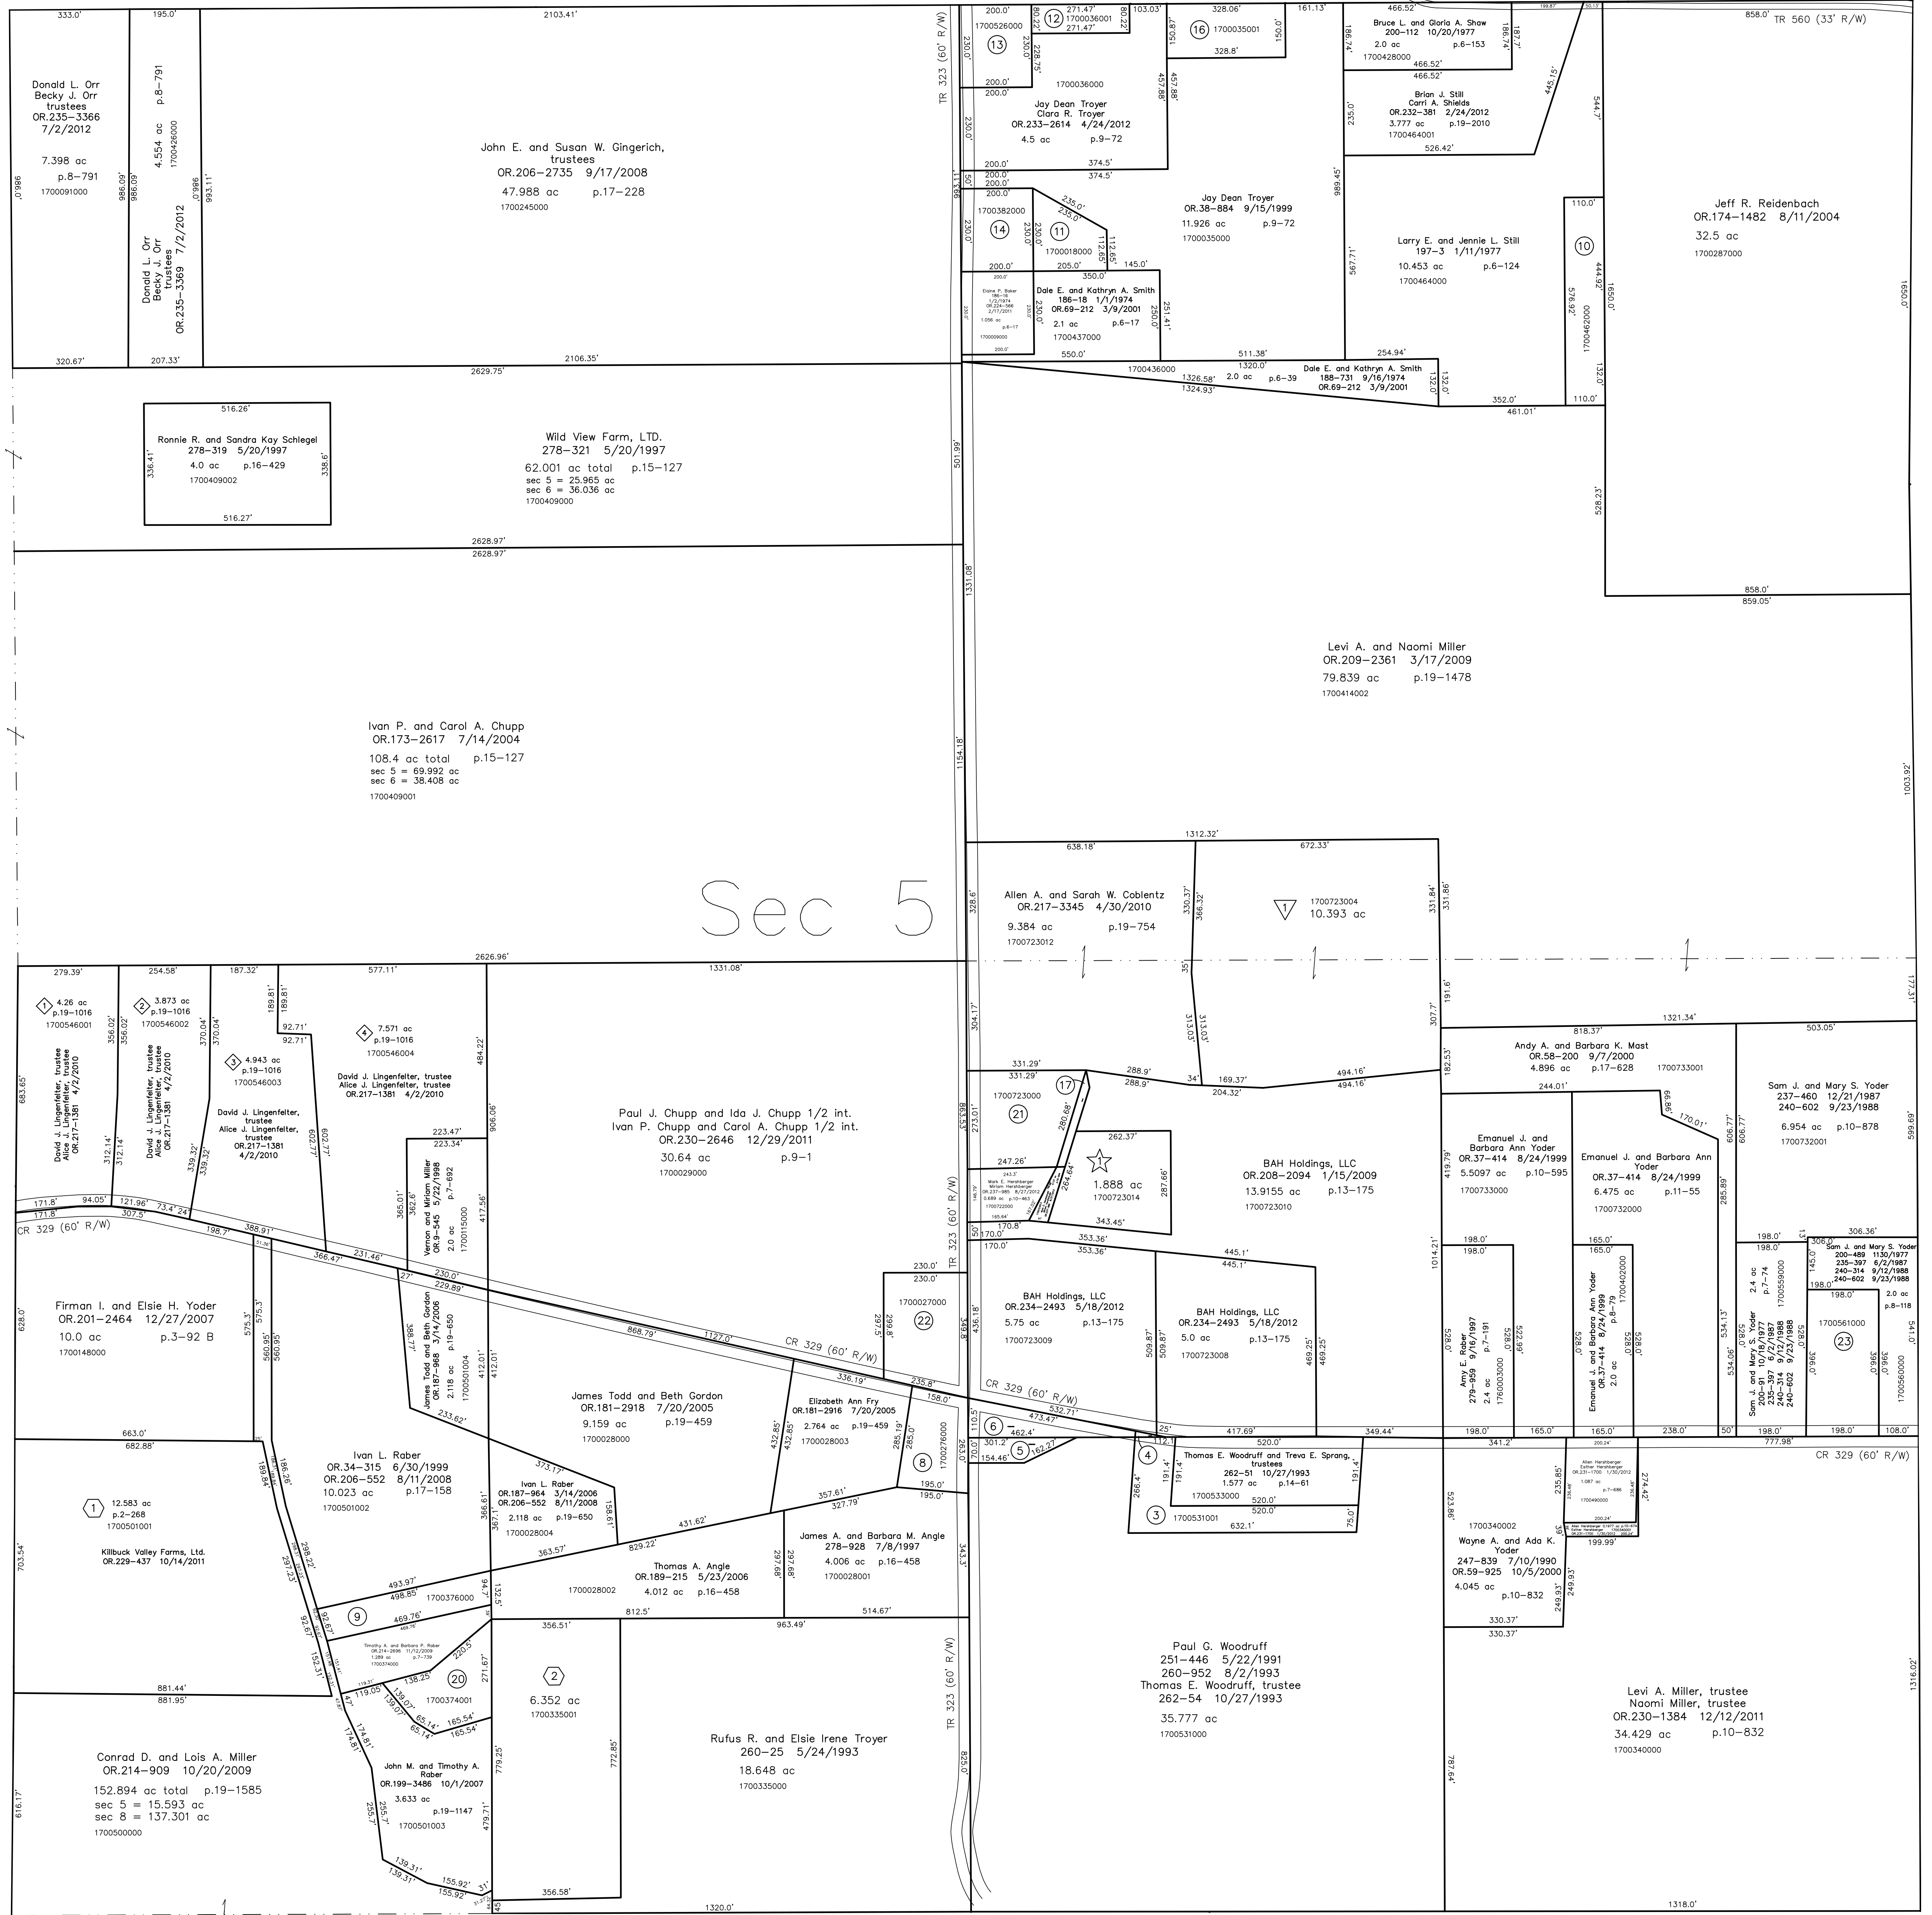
333.0'
195.0'
2103.41'
Donald L. Orr
Becky J. Orr
trustees
OR.235-3366
7/2/2012

7.398 ac
p.8-791
1700091000

986.0'
986.09'
986.09'
993.11'
986.0'

4.554 ac p.8-791
1700426000

Donald L. Orr
Becky J. Orr
trustees
OR.235-3369 7/2/2012

John E. and Susan W. Gingerich,
trustees
OR.206-2735 9/17/2008
47.988 ac p.17-228
1700245000

320.67'
207.33'
2106.35'
2629.75'

TR 323 (60' R/W)

200.0'
1700526000
12
271.47'
1700036001
271.47'
103.03'
328.06'
16
1700035001
328.8'
161.13'
150.0'
150.87'
13
230.0'
230.0'
228.75'
80.22'
80.22'

Bruce L. and Gloria A. Shaw
200-112 10/20/1977
2.0 ac p.6-153
1700428000
466.52'
466.52'
466.52'
188.74'
187.7'

858.0'
TR 560 (33' R/W)

200.0'
200.0'
1700036000
Jay Dean Troyer
Clara R. Troyer
OR.233-2614 4/24/2012
4.5 ac p.9-72
457.88'
457.88'

Brian J. Still
Carri A. Shields
OR.232-381 2/24/2012
3.777 ac p.19-2010
1700464001
526.42'
445.15'
544.7'
235.0'

200.0'
200.0'
200.0'
374.5'
374.5'
200.0'
1700382000
14
230.0'
230.0'
235.0'
235.0'
11
112.65'
1700018000
205.0'
350.0'
145.0'

Jay Dean Troyer
OR.38-884 9/15/1999
11.926 ac p.9-72
1700035000
989.45'

Larry E. and Jennie L. Still
197-3 1/11/1977
10.453 ac p.6-124
1700464000
567.71'

110.0'
10
576.92'
444.92'
1700462000
1650.0'

Jeff R. Reidenbach
OR.174-1482 8/11/2004
32.5 ac
1700287000
1650.0'

200.0'
Elaine P. Raber
1.056 ac
p.6-17
1700009000

Dale E. and Kathryn A. Smith
186-18 1/1/1974
OR.69-212 3/9/2001
2.1 ac p.6-17
1700437000
250.0'
251.41'
550.0'

1700436000
1326.58'
1324.93'
511.38'
1320.0'
2.0 ac p.6-39
254.94'
Dale E. and Kathryn A. Smith
188-731 9/16/1974
OR.69-212 3/9/2001
132.0'
352.0'
461.01'
110.0'
132.0'
528.23'

516.26'
Ronnie R. and Sandra Kay Schlegel
278-319 5/20/1997
4.0 ac p.16-429
1700409002
336.41'
338.6'
516.27'

Wild View Farm, LTD.
278-321 5/20/1997
62.001 ac total p.15-127
sec 5 = 25.965 ac
sec 6 = 36.036 ac
1700409000

501.99'
2628.97'
2628.97'
1331.08'

858.0'
859.05'

Levi A. and Naomi Miller
OR.209-2361 3/17/2009
79.839 ac p.19-1478
1700414002

Ivan P. and Carol A. Chupp
OR.173-2617 7/14/2004
108.4 ac total p.15-127
sec 5 = 69.992 ac
sec 6 = 38.408 ac
1700409001

1154.18'
1003.92'

1312.32'
638.18'
672.33'

Sec 5

328.6'
Allen A. and Sarah W. Coblentz
OR.217-3345 4/30/2010
9.384 ac p.19-754
1700723012
330.37'
366.32'
1700723004
10.393 ac
331.84'
331.86'

2626.96'
279.39'
254.58'
187.32'
577.11'
1331.08'
35'
191.6'
177.31'

4.26 ac
p.19-1016
1700546001
3.873 ac
p.19-1016
1700546002
189.81'
189.81'
92.71'
92.71'
7.571 ac
p.19-1016
1700546004
356.02'
356.02'
370.04'
370.04'
4.943 ac
p.19-1016
1700546003
David J. Lingenfelter, trustee
Alice J. Lingenfelter, trustee
OR.217-1381 4/2/2010
484.22'
304.17'
313.03'
313.03'
307.7'
1321.34'
818.37'
503.05'

Andy A. and Barbara K. Mast
OR.58-200 9/7/2000
4.896 ac p.17-628 1700733001
182.53'
683.65'
David J. Lingenfelter, trustee
Alice J. Lingenfelter, trustee
OR.217-1381 4/2/2010
David J. Lingenfelter, trustee
Alice J. Lingenfelter, trustee
OR.217-1381 4/2/2010
David J. Lingenfelter,
trustee
Alice J. Lingenfelter,
trustee
OR.217-1381
4/2/2010
312.14'
312.14'
339.32'
339.32'
602.77'
602.77'
906.06'

331.29'
331.29'
17
288.9'
288.9'
34'
169.37'
204.32'
494.16'
494.16'
244.01'
66.86'
170.01'
606.77'

Sam J. and Mary S. Yoder
237-460 12/21/1987
240-602 9/23/1988
6.954 ac p.10-878
1700732001
599.69'

1700723000
21
280.68'
273.01'
863.53'

Paul J. Chupp and Ida J. Chupp 1/2 int.
Ivan P. Chupp and Carol A. Chupp 1/2 int.
OR.230-2646 12/29/2011
30.64 ac p.9-1
1700029000

223.47'
223.34'
Vernon and Miriam Miller
OR.9-545 5/22/1998
2.0 ac
p.7-692
1700115000
365.01'
362.6'
417.56'

262.37'
1.888 ac
1700723014
287.66'
247.26'
Mark E. Hershberger
Miriam Hershberger
0.689 ac
1700722000
343.45'
170.8'
284.64'

BAH Holdings, LLC
OR.208-2094 1/15/2009
13.9155 ac p.13-175
1700723010
419.79'

Emanuel J. and
Barbara Ann Yoder
OR.37-414 8/24/1999
5.5097 ac p.10-595
1700733000
Emanuel J. and Barbara Ann
Yoder
OR.37-414 8/24/1999
6.475 ac p.11-55
1700732000
285.89'

171.8'
171.8'
94.05'
121.96'
73.4'
24'
307.5'
198.7'
388.91'
366.47'
231.46'
27'
230.0'
229.89'
CR 329 (60' R/W)

170.0'
170.0'
353.36'
353.36'
445.1'
445.1'
1014.21'
198.0'
198.0'
165.0'
165.0'
198.0'
198.0'
306.36'
306.0'
Sam J. and Mary S. Yoder
200-489 11/30/1977
235-397 6/2/1987
240-314 9/12/1988
240-602 9/23/1988
145.0'
198.0'
198.0'
2.0 ac
p.8-118

Firman I. and Elsie H. Yoder
OR.201-2464 12/27/2007
10.0 ac p.3-92 B
1700148000
628.0'
575.3'
575.3'
560.95'
560.95'

James Todd and Beth Gordon
OR.187-968 3/14/2006
2.118 ac p.19-650
1700501004
388.77'
412.01'
412.01'
233.62'

230.0'
230.0'
1700027000
22
297.5'
299.8'
436.18'
349.8'

BAH Holdings, LLC
OR.234-2493 5/18/2012
5.75 ac p.13-175
1700723009
BAH Holdings, LLC
OR.234-2493 5/18/2012
5.0 ac p.13-175
1700723008
509.87'
509.87'
469.25'
469.25'

Amy E. Raber
279-959 9/16/1997
p.7-191
2.4 ac
1760003000
528.0'
522.99'
Emanuel J. and Barbara Ann Yoder
OR.37-414 8/24/1999
p.8-79
2.0 ac
1700402000
528.0'
528.0'
534.13'
534.06'
Sam J. and Mary S. Yoder
200-91 10/18/1977
235-397 6/2/1987
240-314 9/12/1988
240-602 9/23/1988
2.4 ac
p.7-74
1700559000
528.0'
1700561000
23
396.0'
396.0'
1700560000
541.0'

868.79'
1127.0'
CR 329 (60' R/W)
336.19'
235.8'
158.0'
CR 329 (60' R/W)
532.71'
473.47'
462.4'
301.2'
154.46'
162.27'
110.5'
6
5
25'
417.69'
349.44'
520.0'
112.1'
4
198.0'
165.0'
341.2'
165.0'
238.0'
50'
198.0'
198.0'
108.0'
777.98'
CR 329 (60' R/W)

James Todd and Beth Gordon
OR.181-2918 7/20/2005
9.159 ac p.19-459
1700028000
663.0'
682.88'
Ivan L. Raber
OR.34-315 6/30/1999
OR.206-552 8/11/2008
10.023 ac p.17-158
1700501002
189.84'
186.26'
373.17'
Ivan L. Raber
OR.187-964 3/14/2006
OR.206-552 8/11/2008
2.118 ac p.19-650
1700028004
158.61'
432.85'
432.85'
Elizabeth Ann Fry
OR.181-2916 7/20/2005
2.764 ac p.19-459
1700028003
285.19'
285.0'
8
1700276000
195.0'
195.0'
263.0'
270.0'

Thomas E. Woodruff and Treva E. Sprang,
trustees
262-51 10/27/1993
1.577 ac p.14-61
1700533000
520.0'
520.0'
191.4'
191.4'
266.4'
3
1700531001
632.1'
75.0'

200.24'
Allen Hershberger
Esther Hershberger
OR.231-1700 1/30/2012
1.087 ac
p.7-686
1700490000
235.85'
274.42'
199.99'
523.86'
1700340002
Wayne A. and Ada K.
Yoder
247-839 7/10/1990
OR.59-925 10/5/2000
4.045 ac
p.10-832
249.93'
249.93'
330.37'
330.37'

1
12.583 ac
p.2-268
1700501001
Killbuck Valley Farms, Ltd.
OR.229-437 10/14/2011
703.54'

357.61'
327.79'
431.62'
829.22'
363.57'
James A. and Barbara M. Angle
278-928 7/8/1997
4.006 ac p.16-458
1700028001
297.68'
297.68'
Thomas A. Angle
OR.189-215 5/23/2006
4.012 ac p.16-458
1700028002
366.61'
367.1'
343.3'
493.97'
498.85'
1700376000
9
469.76'
298.22'
297.23'
92.67'
92.67'
132.5'
812.5'
963.49'
514.67'

Timothy A. and Barbara P. Raber
OR.214-2896 11/12/2009
1.289 ac p.7-739
1700374000
220.5'
271.67'
138.25'
20
1700374001
119.05'
139.07'
139.07'
65.14'
65.14'
165.54'
165.54'
152.31'

881.44'
881.95'
356.51'
2
6.352 ac
1700335001
772.85'
779.25'

Paul G. Woodruff
251-446 5/22/1991
260-952 8/2/1993
Thomas E. Woodruff, trustee
262-54 10/27/1993
35.777 ac
1700531000

Levi A. Miller, trustee
Naomi Miller, trustee
OR.230-1384 12/12/2011
34.429 ac p.10-832
1700340000
1316.02'

TR 323 (60' R/W)

Conrad D. and Lois A. Miller
OR.214-909 10/20/2009
152.894 ac total p.19-1585
sec 5 = 15.593 ac
sec 8 = 137.301 ac
1700500000
616.17'
174.81'
174.81'
John M. and Timothy A.
Raber
OR.199-3486 10/1/2007
3.633 ac
p.19-1147
1700501003
255.7'
479.71'

Rufus R. and Elsie Irene Troyer
260-25 5/24/1993
18.648 ac
1700335000
825.0'
787.64'

139.31'
139.31'
155.92'
155.92'
31'
356.58'
1320.0'
1318.0'